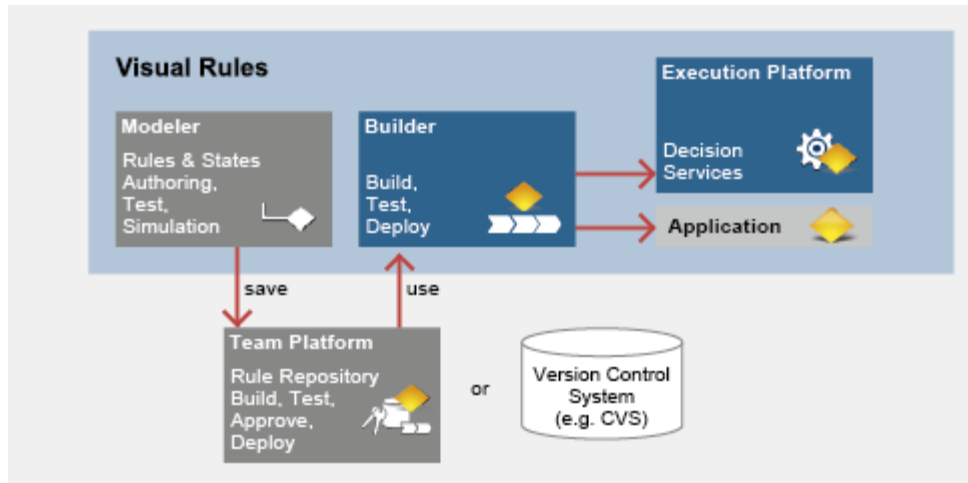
Visual Rules

Modeler
Rules & States Authoring, Test, Simulation

Builder
Build, Test, Deploy

Execution Platform
Decision Services

Application

save

use

Team Platform
Rule Repository Build, Test, Approve, Deploy

or

Version Control System (e.g. CVS)